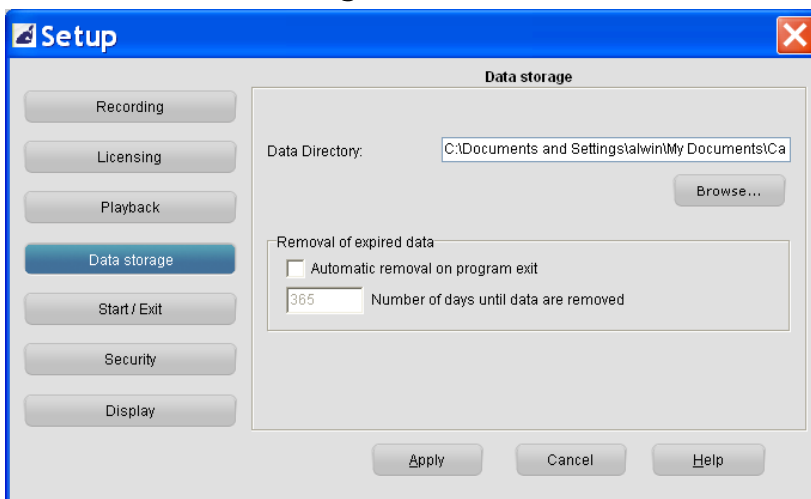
Setup

Recording
Licensing
Playback
Data storage
Start / Exit
Security
Display

Data storage

Data Directory: C:\Documents and Settings\alwin\My Documents\Ca

Browse...

Removal of expired data
Automatic removal on program exit
365 Number of days until data are removed

Apply Cancel Help